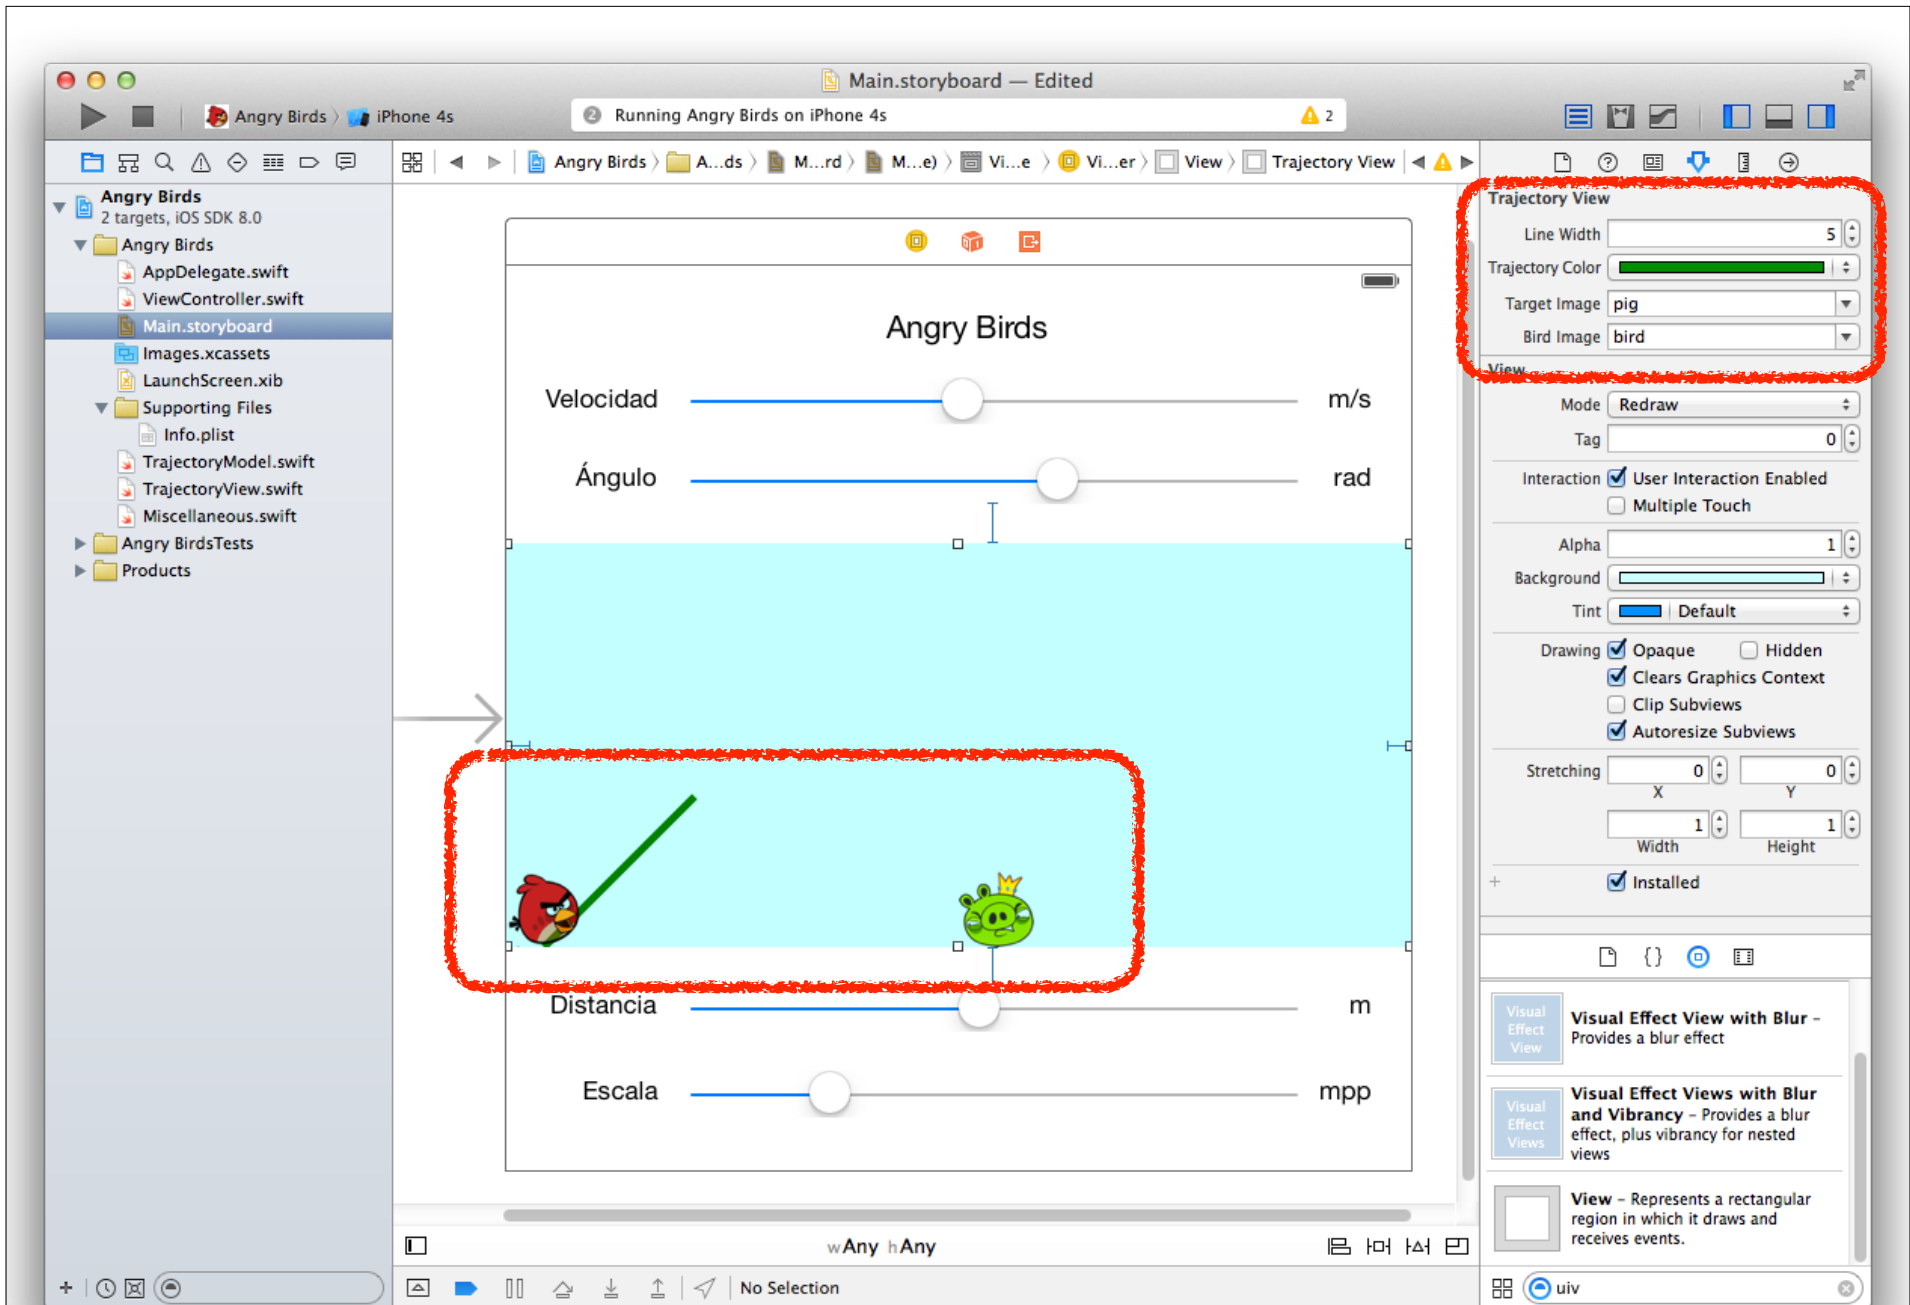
Main.storyboard — Edited

Angry Birds 〉 iPhone 4s

Running Angry Birds on iPhone 4s

2

Angry Birds 〉 A...ds 〉 M...rd 〉 M...e) 〉 Vi...e 〉 Vi...er 〉 View 〉 Trajectory View

Angry Birds
2 targets, iOS SDK 8.0
Angry Birds
AppDelegate.swift
ViewController.swift
Main.storyboard
Images.xcassets
LaunchScreen.xib
Supporting Files
Info.plist
TrajectoryModel.swift
TrajectoryView.swift
Miscellaneous.swift
Angry BirdsTests
Products

Angry Birds

Velocidad m/s

Ángulo rad

Distancia m

Escala mpp

wAny hAny

No Selection

Trajectory View

Line Width 5
Trajectory Color
Target Image pig
Bird Image bird

View

Mode Redraw
Tag 0
Interaction User Interaction Enabled
Multiple Touch
Alpha 1
Background
Tint Default
Drawing Opaque Hidden
Clears Graphics Context
Clip Subviews
Autoresize Subviews
Stretching 0 0
X Y
1 1
Width Height
Installed

Visual Effect View

Visual Effect View with Blur – Provides a blur effect

Visual Effect Views

Visual Effect Views with Blur and Vibrancy – Provides a blur effect, plus vibrancy for nested views

View – Represents a rectangular region in which it draws and receives events.

uiv